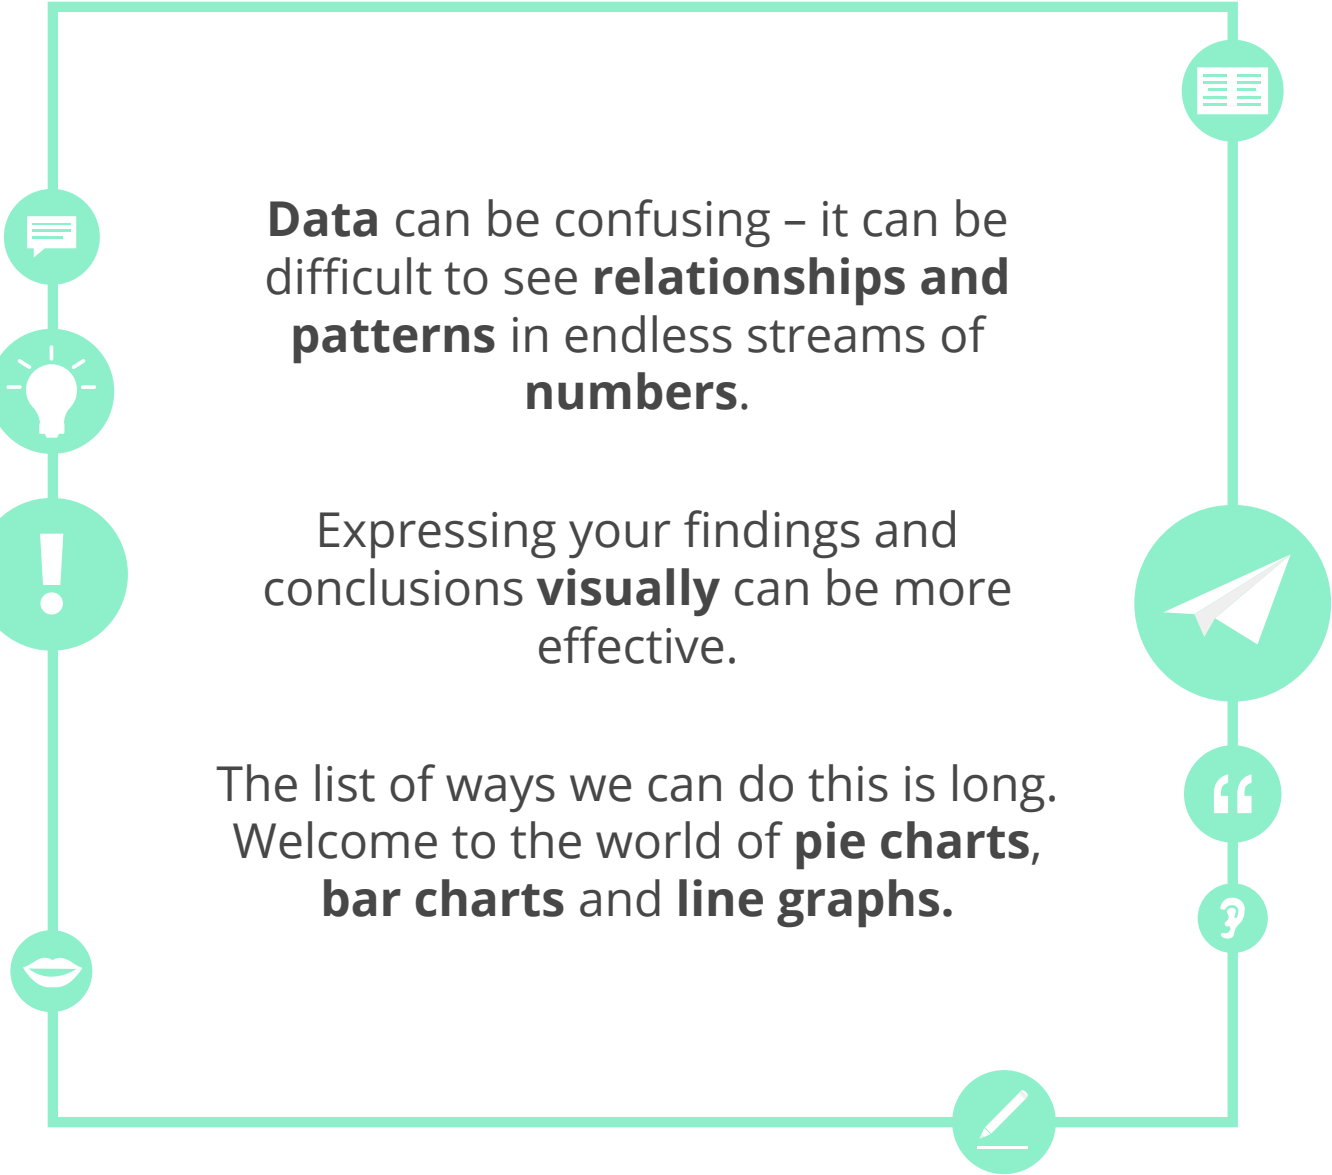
Data can be confusing – it can be difficult to see relationships and patterns in endless streams of numbers.

Expressing your findings and conclusions visually can be more effective.

The list of ways we can do this is long. Welcome to the world of pie charts, bar charts and line graphs.